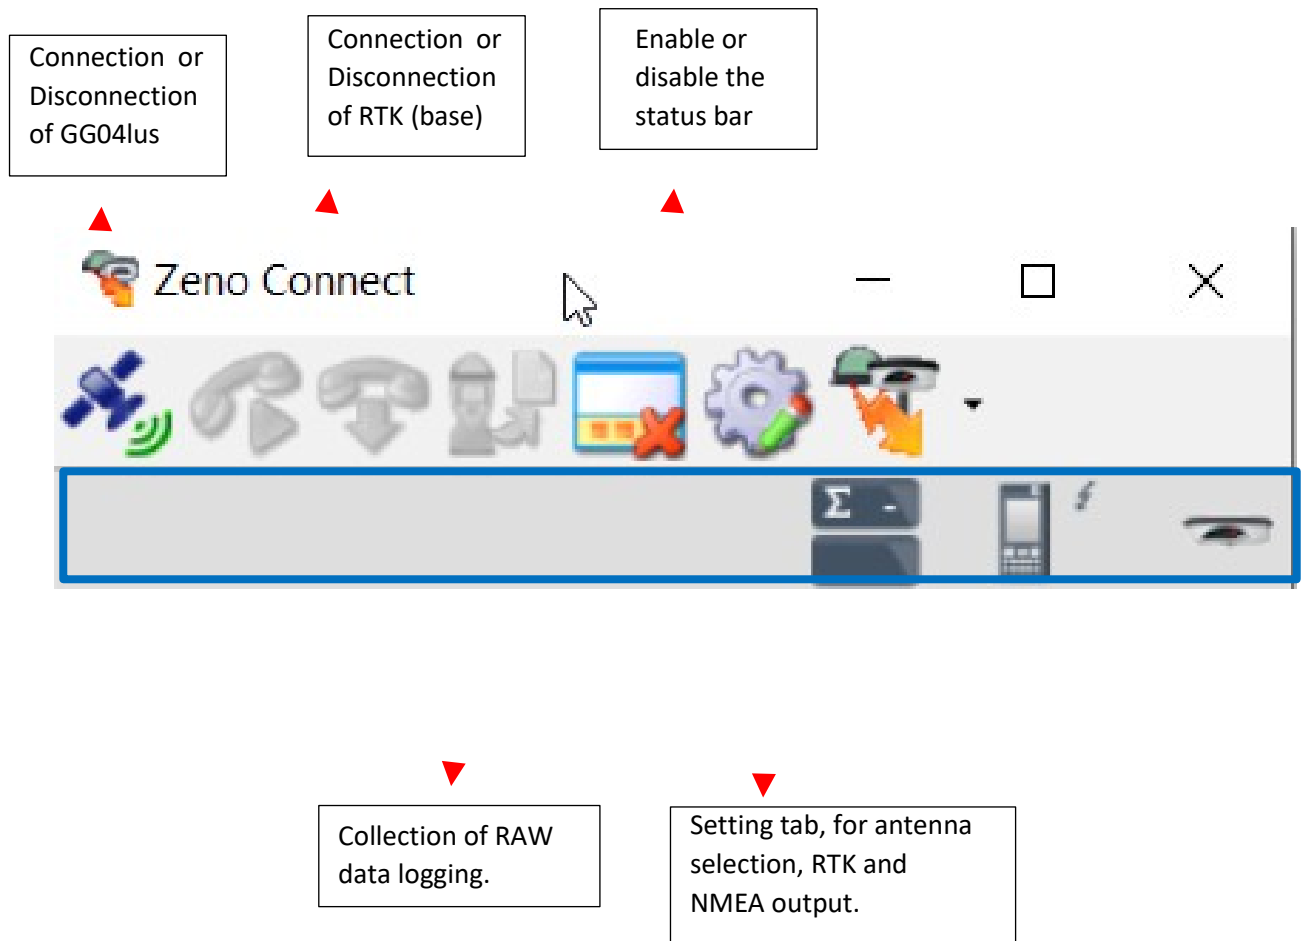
Connection or Disconnection of GG04lus

Connection or Disconnection of RTK (base)

Enable or disable the status bar

Zeno Connect

$\Sigma$ -

Collection of RAW data logging.

Setting tab, for antenna selection, RTK and NMEA output.